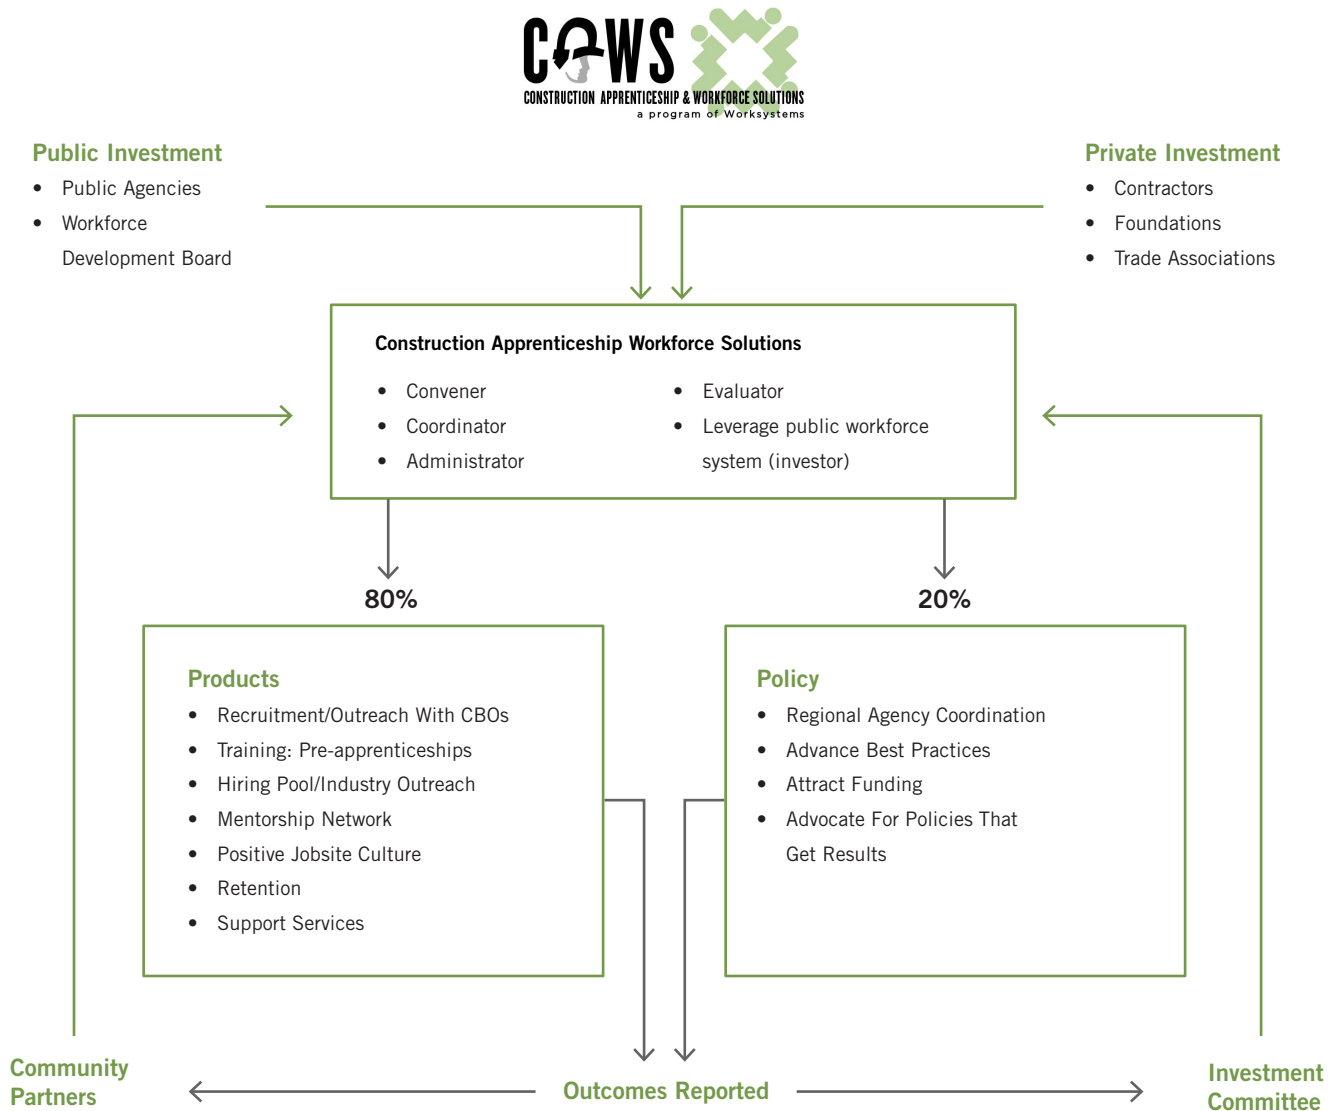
CAWS
CONSTRUCTION APPRENTICESHIP & WORKFORCE SOLUTIONS
a program of Worksystems

Public Investment
- Public Agencies
- Workforce Development Board

Private Investment
- Contractors
- Foundations
- Trade Associations

Construction Apprenticeship Workforce Solutions
- Convener
- Coordinator
- Administrator
- Evaluator
- Leverage public workforce system (investor)

80%

20%

Products
- Recruitment/Outreach With CBOs
- Training: Pre-apprenticeships
- Hiring Pool/Industry Outreach
- Mentorship Network
- Positive Jobsite Culture
- Retention
- Support Services

Policy
- Regional Agency Coordination
- Advance Best Practices
- Attract Funding
- Advocate For Policies That Get Results

Community Partners

Outcomes Reported

Investment Committee